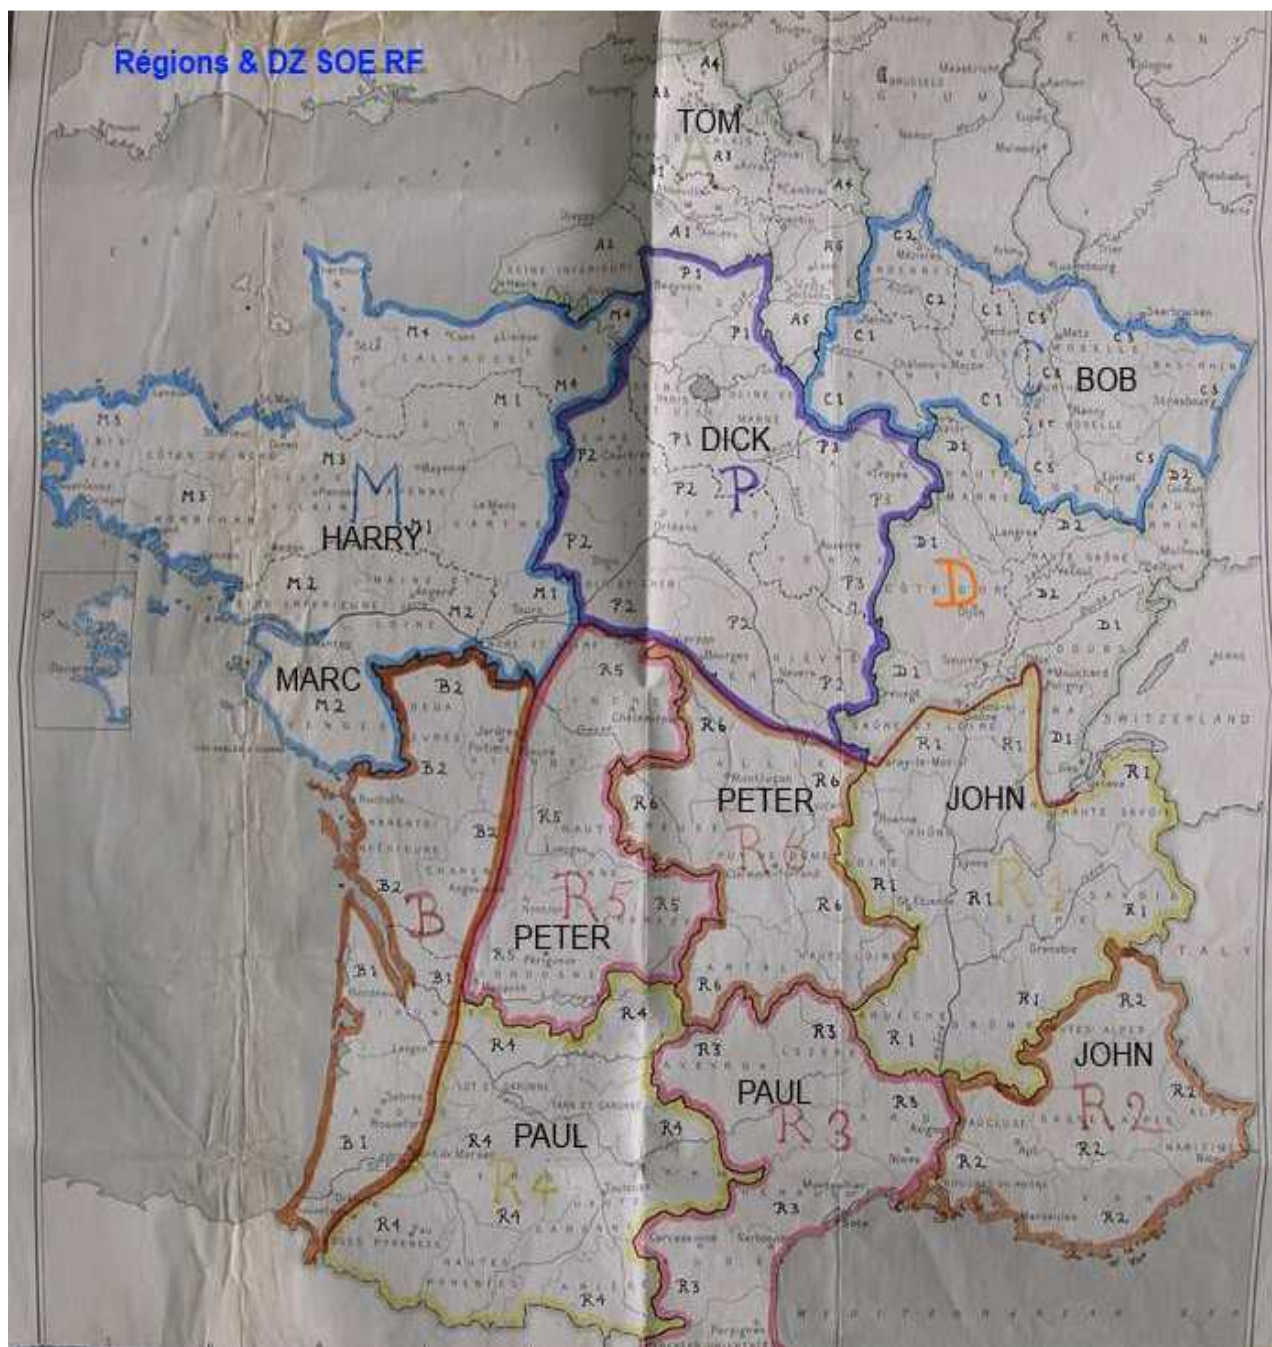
Régions & DZ SOE RF

TOM
A
A1
A2
A3
A4
A5

BOB
C1
C2
C5

DICK
P
P1
P2
P3

HARRY
M
M1
M2
M3
M4
M5

MARC

D
D1
D2

B
B1
B2

PETER
R5

PETER
R6

JOHN
R1

JOHN
R2

PAUL
R3

PAUL
R4

SWITZERLAND
ITALY
MEDITERRANEAN